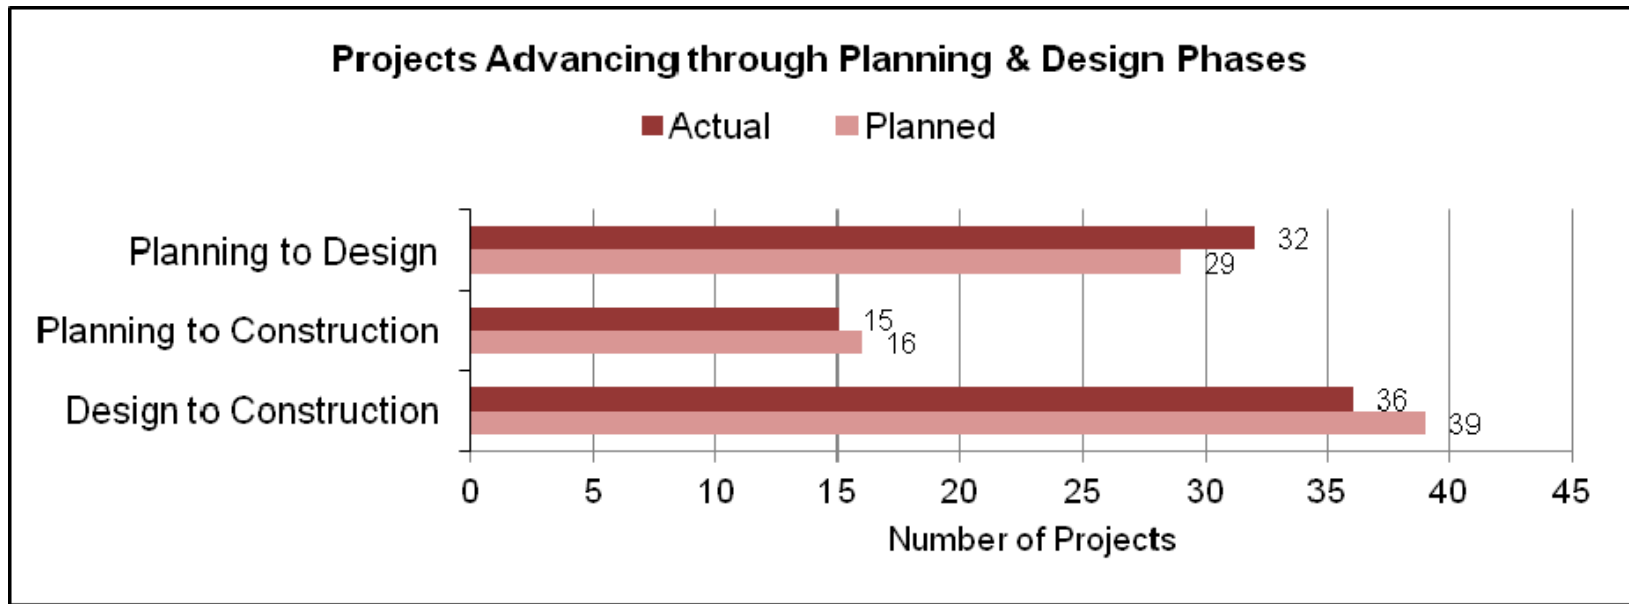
Projects Advancing through Planning & Design Phases

Actual
Planned

Planning to Design
32
29
Planning to Construction
15
16
Design to Construction
36
39

0
5
10
15
20
25
30
35
40
45
Number of Projects